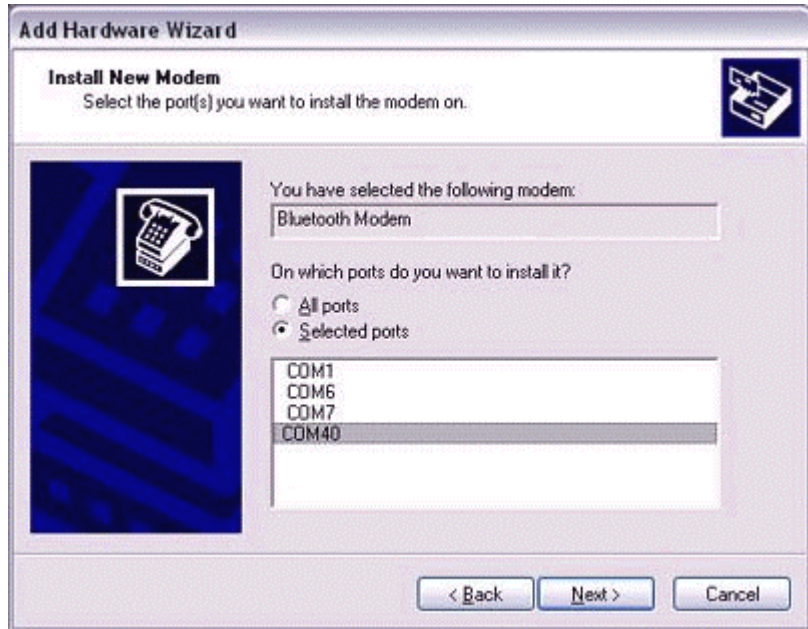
Add Hardware Wizard

Install New Modem
Select the port(s) you want to install the modem on.

You have selected the following modem:

Bluetooth Modem

On which ports do you want to install it?

All ports
Selected ports

COM1
COM6
COM7
COM40

< Back
Next >
Cancel